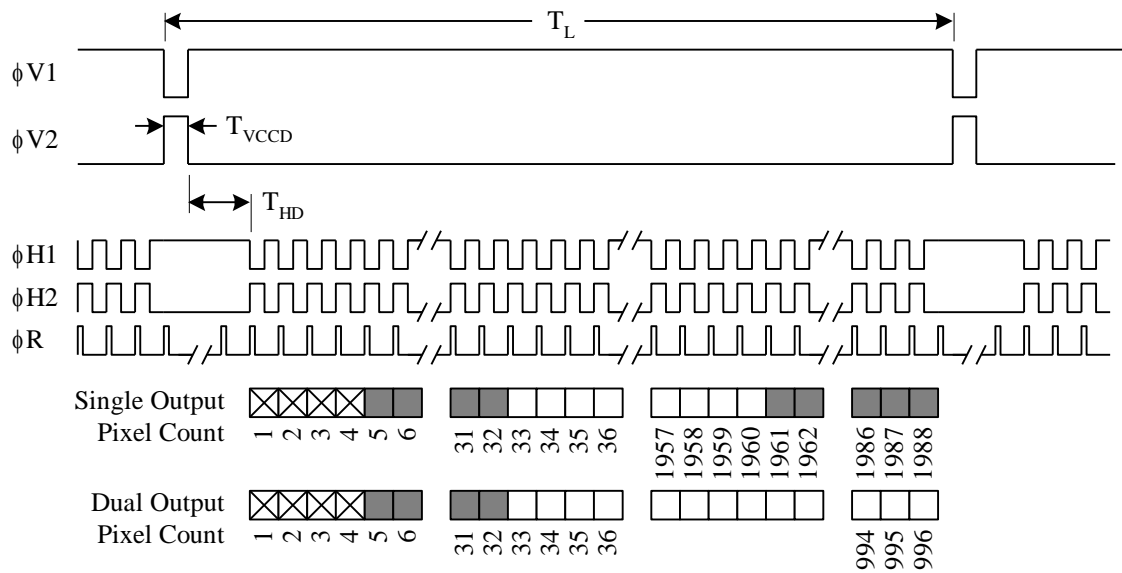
$T_L$

$\phi$V1

$\phi$V2

$T_{VCCD}$

$T_{HD}$

$\phi$H1

$\phi$H2

$\phi$R

Single Output
Pixel Count
1 2 3 4 5 6
31 32 33 34 35 36
1957 1958 1959 1960 1961 1962
1986 1987 1988

Dual Output
Pixel Count
1 2 3 4 5 6
31 32 33 34 35 36
994 995 996